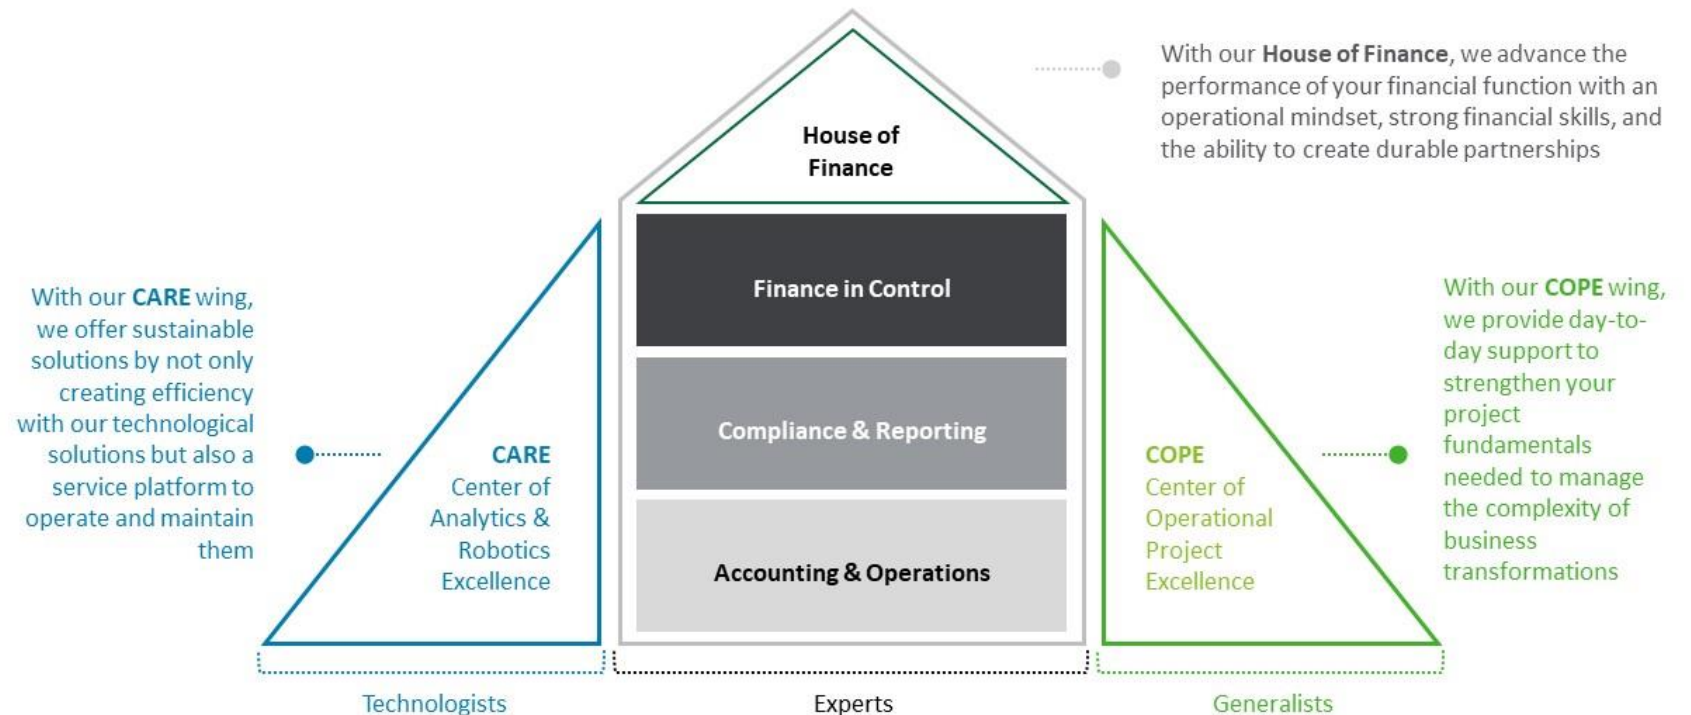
With our **House of Finance**, we advance the performance of your financial function with an operational mindset, strong financial skills, and the ability to create durable partnerships

House of Finance

With our **CARE** wing, we offer sustainable solutions by not only creating efficiency with our technological solutions but also a service platform to operate and maintain them

CARE
Center of Analytics & Robotics Excellence

Finance in Control

Compliance & Reporting

Accounting & Operations

COPE
Center of Operational Project Excellence

With our **COPE** wing, we provide day-to-day support to strengthen your project fundamentals needed to manage the complexity of business transformations

Technologists

Experts

Generalists